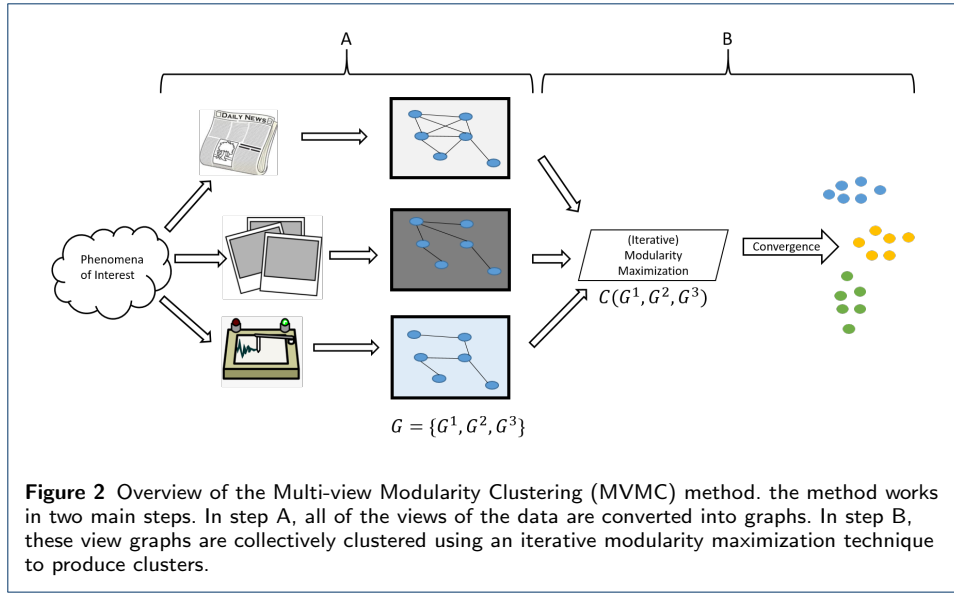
A

B

DAILY NEWS

Phenomena of Interest

(Iterative) Modularity Maximization

$C(G^1, G^2, G^3)$

Convergence

$G = \{G^1, G^2, G^3\}$

**Figure 2** Overview of the Multi-view Modularity Clustering (MVMC) method. the method works in two main steps. In step A, all of the views of the data are converted into graphs. In step B, these view graphs are collectively clustered using an iterative modularity maximization technique to produce clusters.